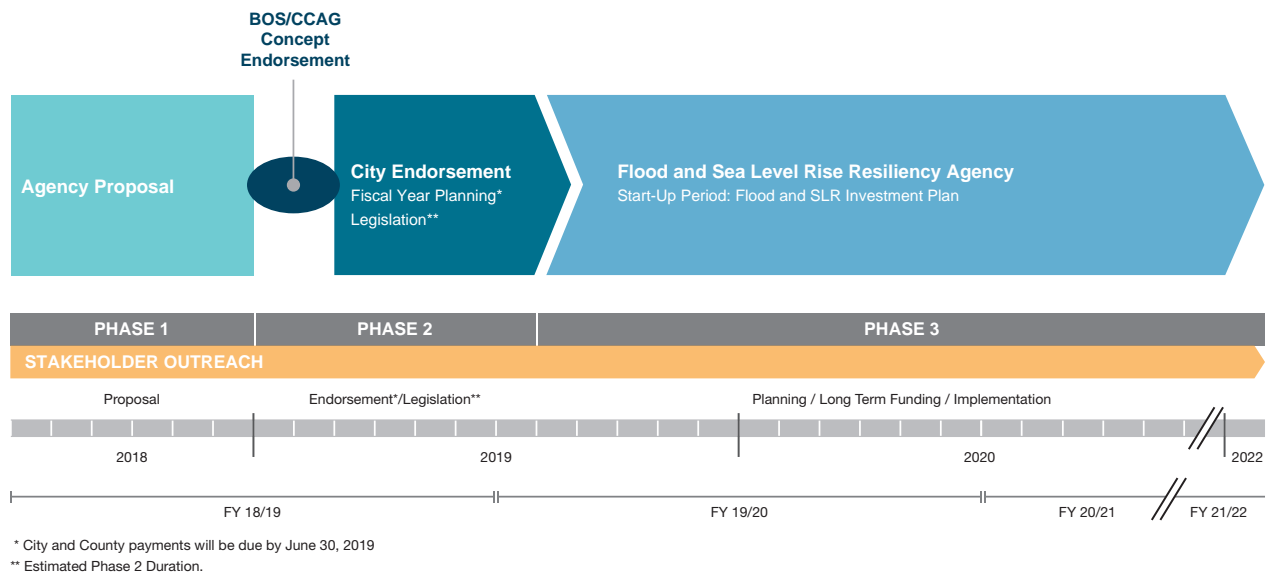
BOS/CCAG
Concept
Endorsement

Agency Proposal

City Endorsement
Fiscal Year Planning*
Legislation**

Flood and Sea Level Rise Resiliency Agency
Start-Up Period: Flood and SLR Investment Plan

PHASE 1
PHASE 2
PHASE 3

STAKEHOLDER OUTREACH

Proposal
Endorsement*/Legislation**
Planning / Long Term Funding / Implementation

2018
2019
2020
2022

FY 18/19
FY 19/20
FY 20/21
FY 21/22

* City and County payments will be due by June 30, 2019
** Estimated Phase 2 Duration.